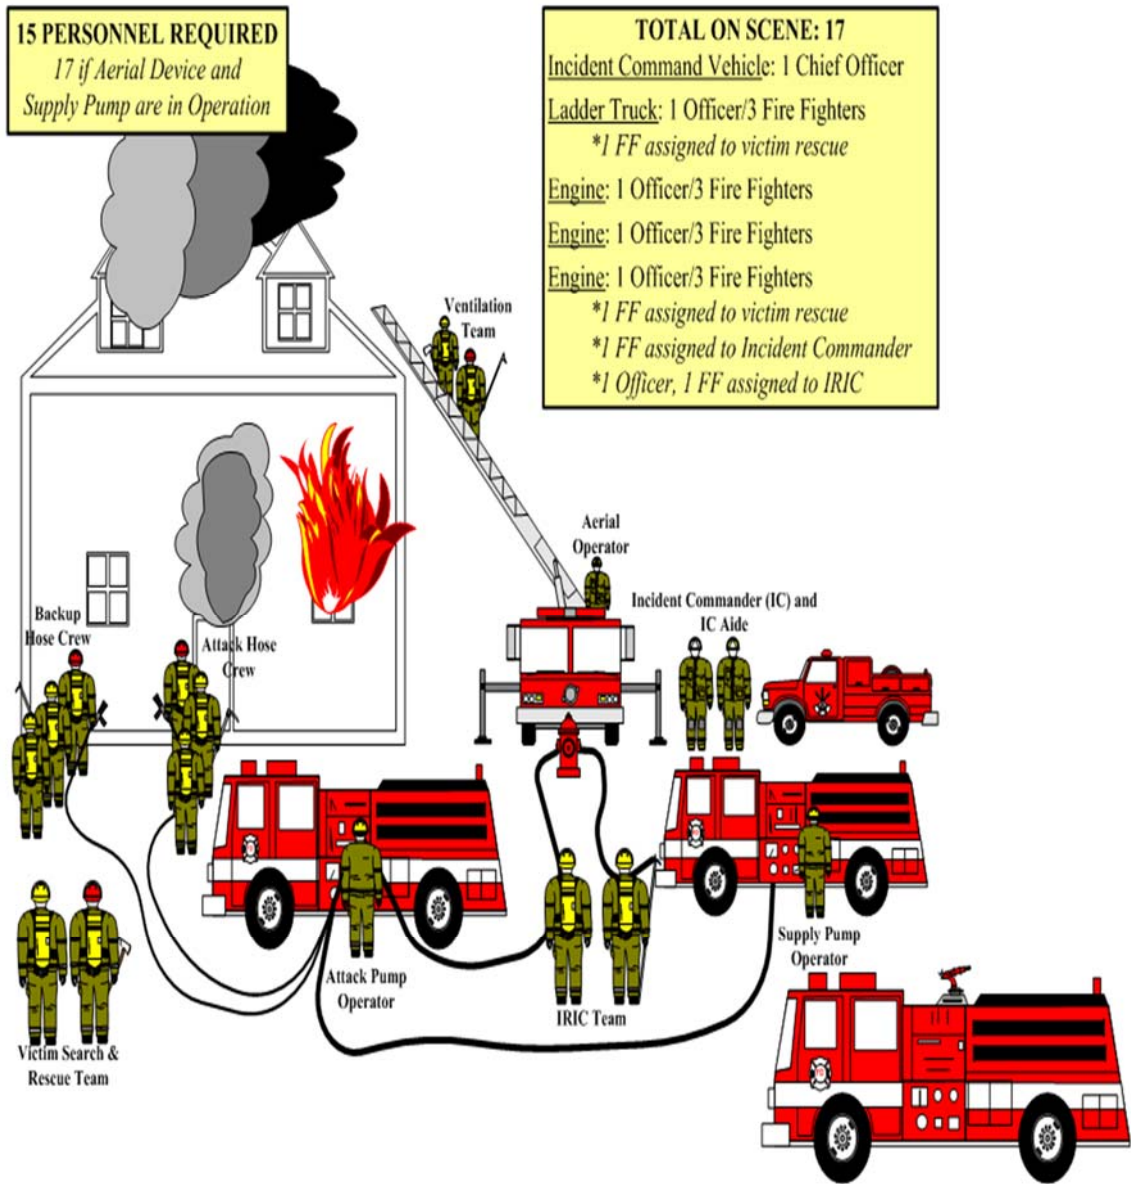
15 PERSONNEL REQUIRED
17 if Aerial Device and Supply Pump are in Operation

TOTAL ON SCENE: 17
Incident Command Vehicle: 1 Chief Officer
Ladder Truck: 1 Officer/3 Fire Fighters
*1 FF assigned to victim rescue
Engine: 1 Officer/3 Fire Fighters
Engine: 1 Officer/3 Fire Fighters
Engine: 1 Officer/3 Fire Fighters
*1 FF assigned to victim rescue
*1 FF assigned to Incident Commander
*1 Officer, 1 FF assigned to IRIC

Ventilation Team

Aerial Operator

Incident Commander (IC) and IC Aide

Backup Hose Crew

Attack Hose Crew

Victim Search & Rescue Team

Attack Pump Operator

IRIC Team

Supply Pump Operator